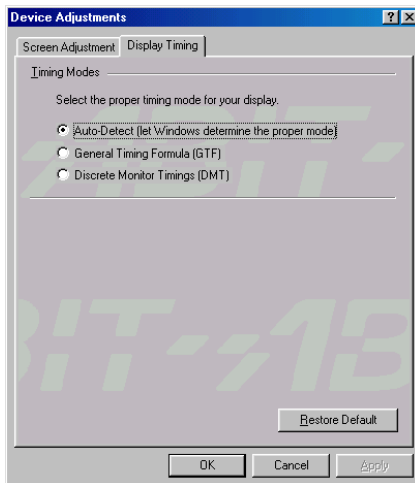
Device Adjustments
? X
Screen Adjustment
Display Timing
Timing Modes
Select the proper timing mode for your display.
Auto-Detect (let Windows determine the proper mode)
General Timing Formula (GTF)
Discrete Monitor Timings (DMT)
BIT-1B
Restore Default
OK
Cancel
Apply